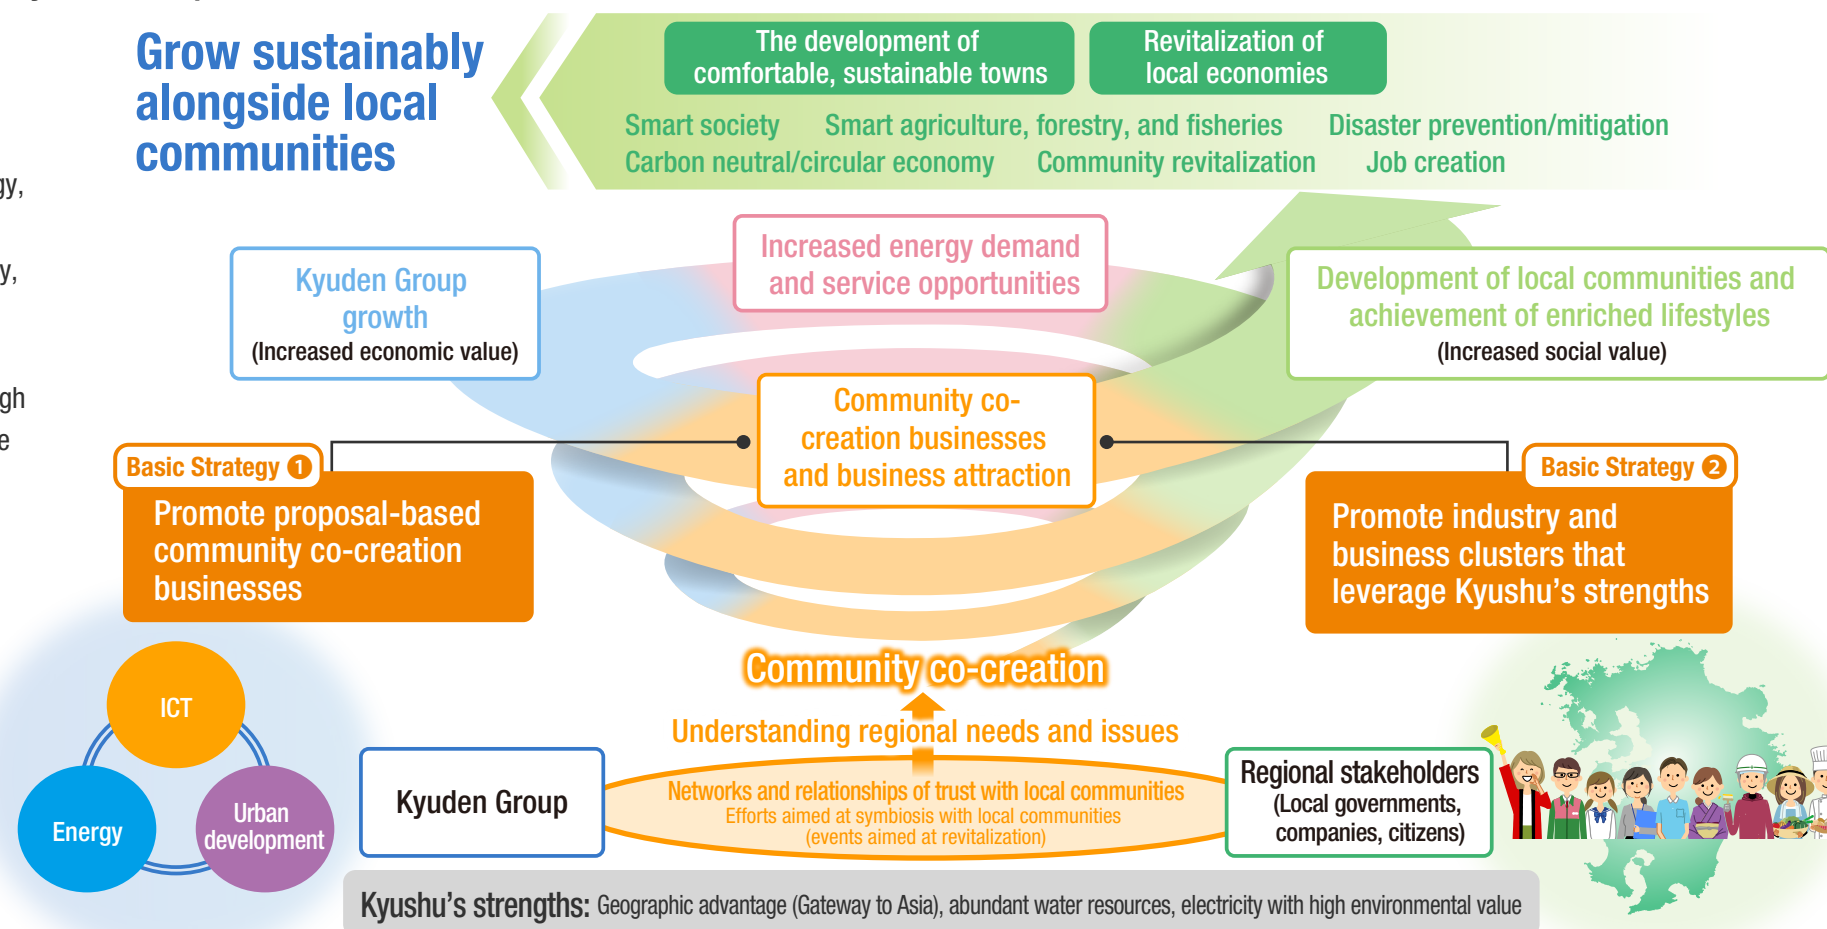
gy,

y,

gh
e

Grow sustainably alongside local communities

The development of comfortable, sustainable towns

Revitalization of local economies

Smart society
Smart agriculture, forestry, and fisheries
Disaster prevention/mitigation
Carbon neutral/circular economy
Community revitalization
Job creation

Kyuden Group growth
(Increased economic value)

Increased energy demand and service opportunities

Development of local communities and achievement of enriched lifestyles
(Increased social value)

Community co-creation businesses and business attraction

Basic Strategy 1
Promote proposal-based community co-creation businesses

Basic Strategy 2
Promote industry and business clusters that leverage Kyushu's strengths

ICT
Energy
Urban development

Community co-creation

Understanding regional needs and issues

Kyuden Group

Networks and relationships of trust with local communities
Efforts aimed at symbiosis with local communities
(events aimed at revitalization)

Regional stakeholders
(Local governments, companies, citizens)

Kyushu's strengths: Geographic advantage (Gateway to Asia), abundant water resources, electricity with high environmental value